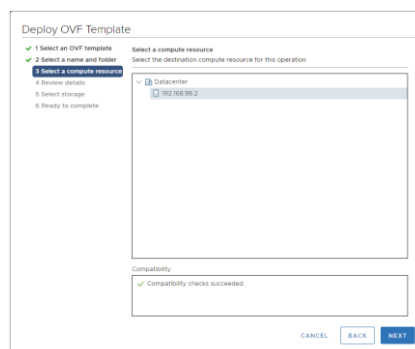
Deploy OVF Template

✓ 1 Select an OVF template
✓ 2 Select a name and folder
3 Select a compute resource
4 Review details
5 Select storage
6 Ready to complete

Select a compute resource
Select the destination compute resource for this operation

Datacenter
192.168.98.2

Compatibility

✓ Compatibility checks succeeded.

CANCEL BACK NEXT